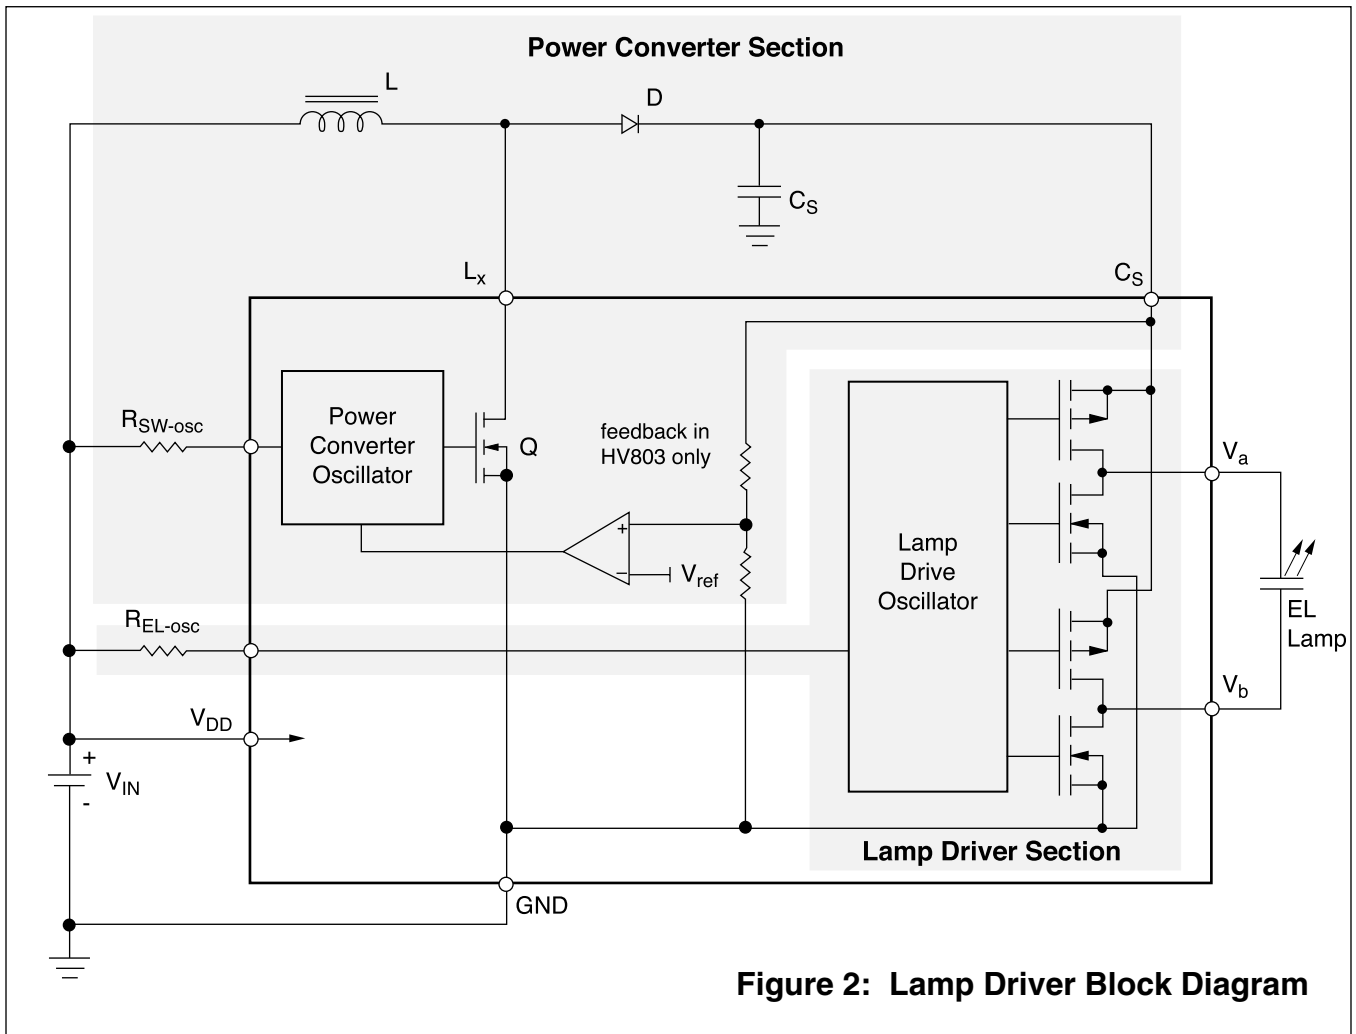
Power Converter Section

L

D

$C_S$

$L_x$

$C_S$

$R_{SW\text{-}osc}$

Power Converter Oscillator

Q

feedback in HV803 only

+

−

$V_{ref}$

Lamp Drive Oscillator

$V_a$

EL Lamp

$R_{EL\text{-}osc}$

$V_b$

$V_{DD}$

+

$V_{IN}$

-

Lamp Driver Section

GND

Figure 2: Lamp Driver Block Diagram